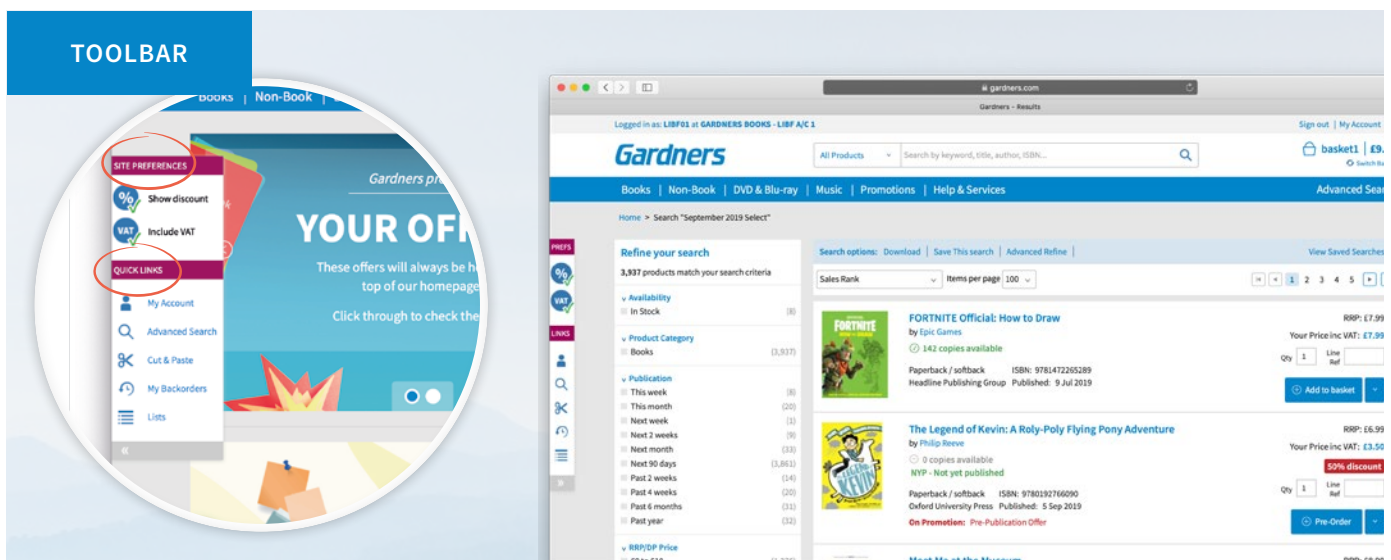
TOOLBAR

Books | Non-Book |

SITE PREFERENCES

Show discount

Include VAT

QUICK LINKS

My Account

Advanced Search

Cut & Paste

My Backorders

Lists

Gardners pr

YOUR OFF

These offers will always be h top of our homepage

Click through to check the

gardners.com

Gardners - Results

Logged in as: LIBF01 at GARDNERS BOOKS - LIBF A/C 1

Sign out | My Account

Gardners

All Products

Search by keyword, title, author, ISBN...

basket1 | £9.

Switch Ba

Books | Non-Book | DVD & Blu-ray | Music | Promotions | Help & Services

Advanced Sear

Home > Search "September 2019 Select"

PREFS

LINKS

Refine your search

3,937 products match your search criteria

Availability

In Stock (8)

Product Category

Books (3,937)

Publication

This week (8)

This month (20)

Next week (1)

Next 2 weeks (9)

Next month (33)

Next 90 days (3,861)

Past 2 weeks (14)

Past 4 weeks (20)

Past 6 months (31)

Past year (32)

RRP/DP Price

Search options: Download | Save This search | Advanced Refine

View Saved Searches

Sales Rank

Items per page 100

1 2 3 4 5

FORTNITE Official: How to Draw

by Epic Games

142 copies available

Paperback / softback ISBN: 9781472265289

Headline Publishing Group Published: 9 Jul 2019

RRP: £7.99

Your Price inc VAT: £7.99

Qty 1 Line Ref

Add to basket

The Legend of Kevin: A Roly-Poly Flying Pony Adventure

by Philip Reeve

0 copies available

NYP - Not yet published

Paperback / softback ISBN: 9780192766090

Oxford University Press Published: 5 Sep 2019

On Promotion: Pre-Publication Offer

RRP: £6.99

Your Price inc VAT: £3.50

50% discount

Qty 1 Line Ref

Pre-Order